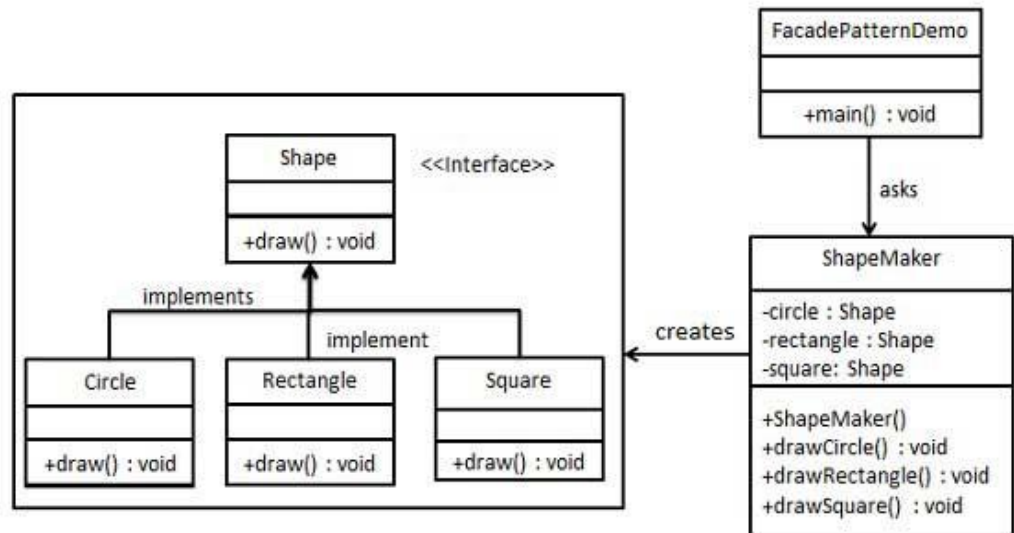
FacadePatternDemo

+main() : void

asks

Shape

<<Interface>>

+draw() : void

implements

implement

Circle

+draw() : void

Rectangle

+draw() : void

Square

+draw() : void

creates

ShapeMaker

-circle : Shape
-rectangle : Shape
-square: Shape

+ShapeMaker()
+drawCircle() : void
+drawRectangle() : void
+drawSquare() : void